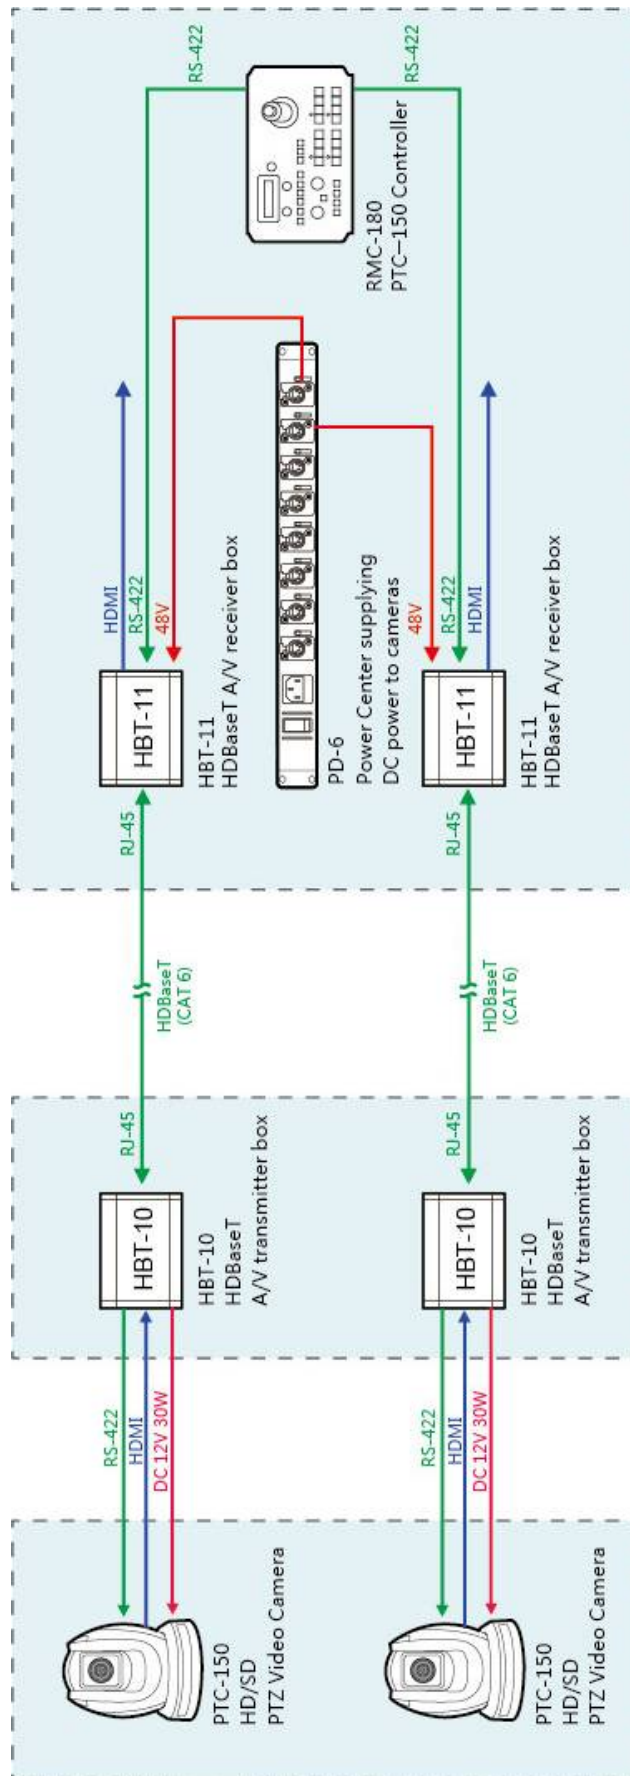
RS-422

RS-422

RMC-180
PTC-150 Controller

HDMI
RS-422
48V

HBT-11

HBT-11
HDBaseT A/V receiver box

PD-6
Power Center supplying
DC power to cameras

48V
RS-422
HDMI

HBT-11

HBT-11
HDBaseT A/V receiver box

RJ-45

RJ-45

HDBaseT
(CAT 6)

HDBaseT
(CAT 6)

RJ-45

RJ-45

HBT-10

HBT-10
HDBaseT
A/V transmitter box

HBT-10

HBT-10
HDBaseT
A/V transmitter box

RS-422
HDMI
DC 12V 30W

RS-422
HDMI
DC 12V 30W

PTC-150
HD/SD
PTZ Video Camera

PTC-150
HD/SD
PTZ Video Camera